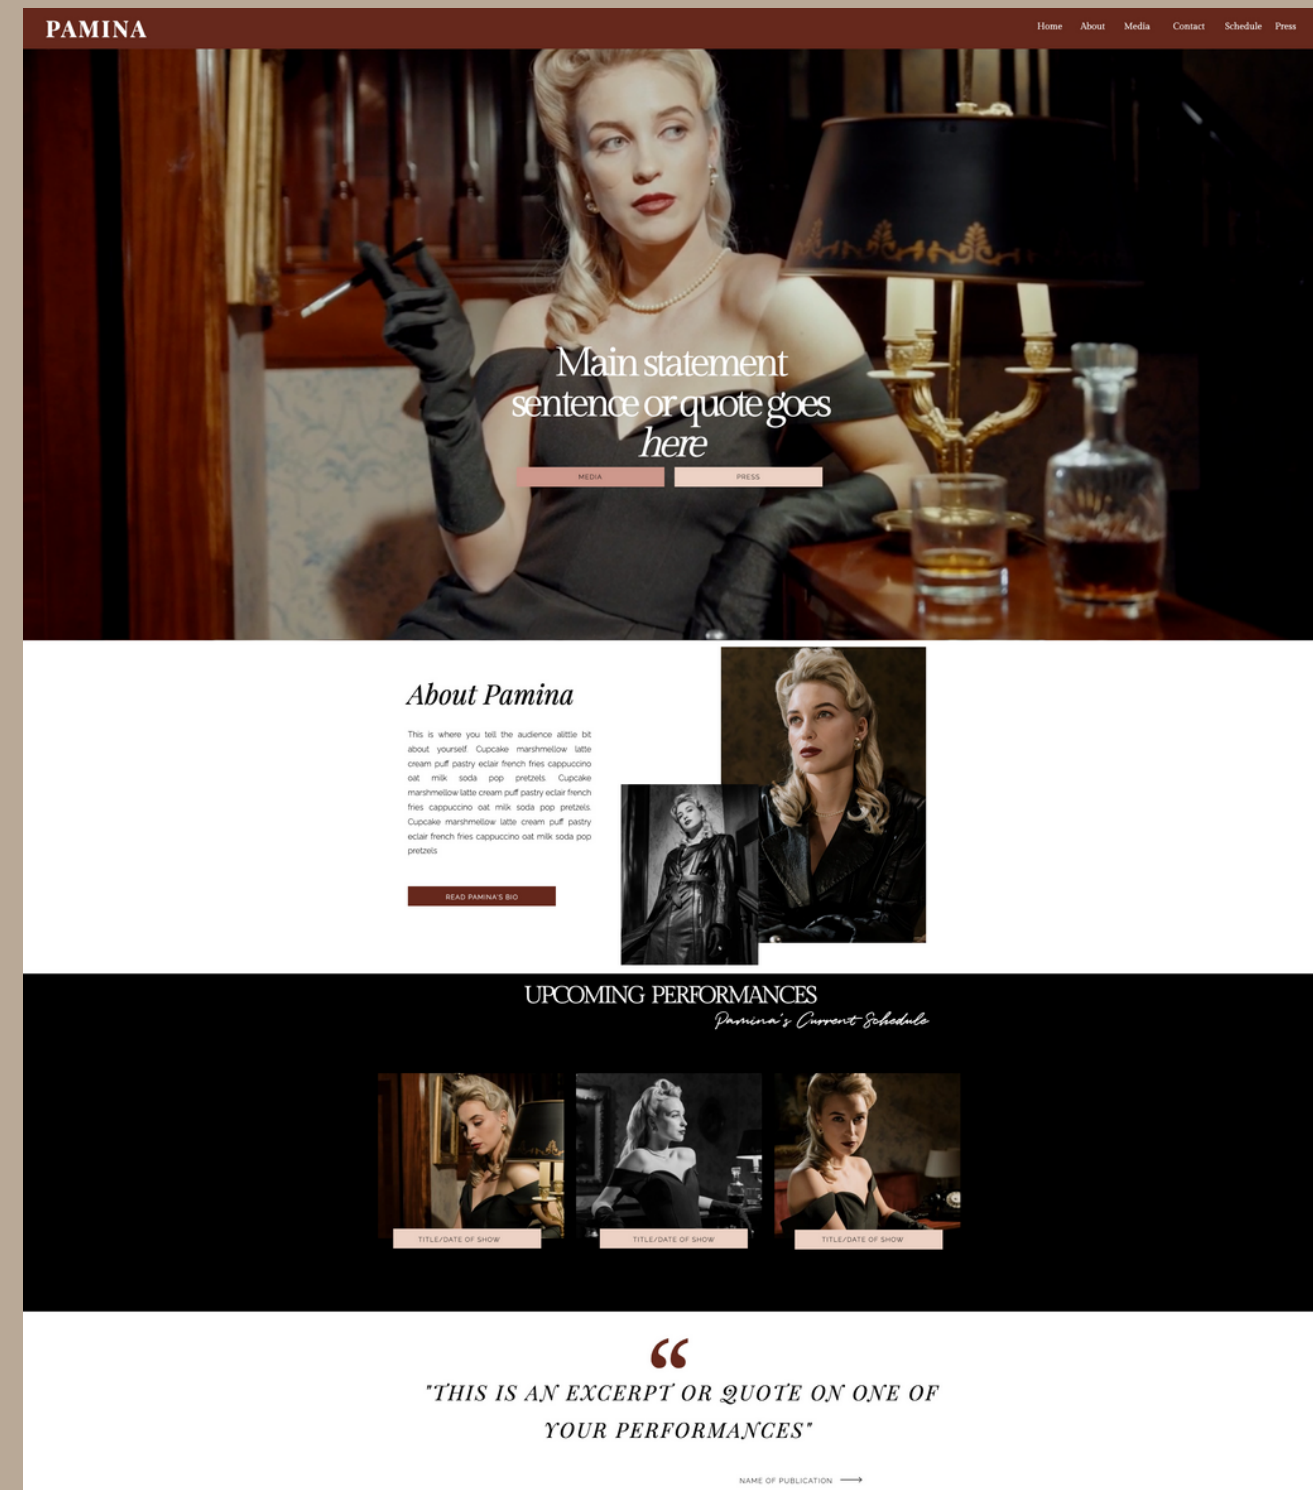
PAMINA

Home About Media Contact Schedule Press

Main statement sentence or quote goes here

MEDIA PRESS

About Pamina

This is where you tell the audience alittle bit about yourself. Cupcake marshmellow latte cream puff pastry eclair french fries cappuccino oat milk soda pop pretzels. Cupcake marshmellow latte cream puff pastry eclair french fries cappuccino oat milk soda pop pretzels. Cupcake marshmellow latte cream puff pastry eclair french fries cappuccino oat milk soda pop pretzels

READ PAMINA'S BIO

UPCOMING PERFORMANCES

Pamina's Current Schedule

TITLE/DATE OF SHOW

TITLE/DATE OF SHOW

TITLE/DATE OF SHOW

"THIS IS AN EXCERPT OR QUOTE ON ONE OF YOUR PERFORMANCES"

NAME OF PUBLICATION